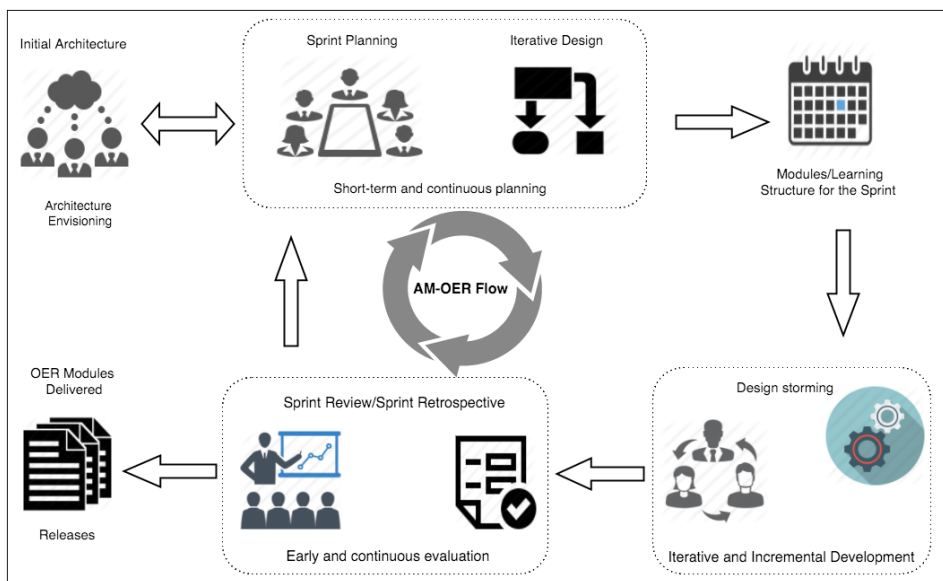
Initial Architecture

Architecture Envisioning

Sprint Planning

Iterative Design

Short-term and continuous planning

Modules/Learning Structure for the Sprint

AM-OER Flow

Design storming

Iterative and Incremental Development

Sprint Review/Sprint Retrospective

Early and continuous evaluation

OER Modules Delivered

Releases